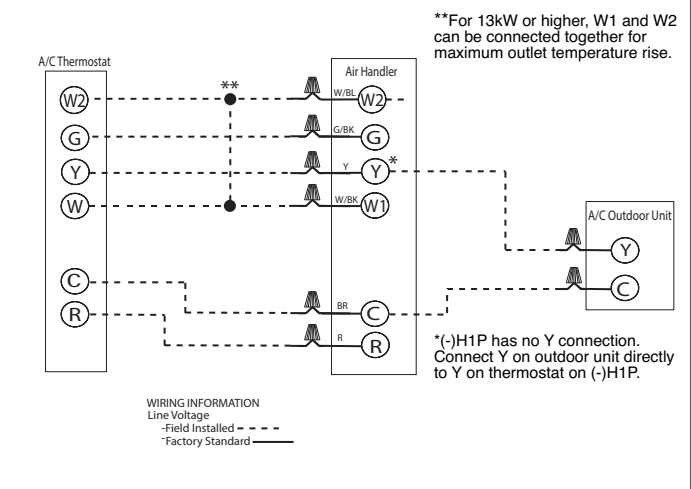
**For 13kW or higher, W1 and W2 can be connected together for maximum outlet temperature rise.

A/C Thermostat

W2
G
Y
W
C
R

**

Air Handler

W/BL
W2
G/BK
G
Y
Y
*
W/BK
W1
BR
C
R
R

A/C Outdoor Unit

Y
C

*(-)H1P has no Y connection. Connect Y on outdoor unit directly to Y on thermostat on (-)H1P.

WIRING INFORMATION
Line Voltage
-Field Installed
-Factory Standard